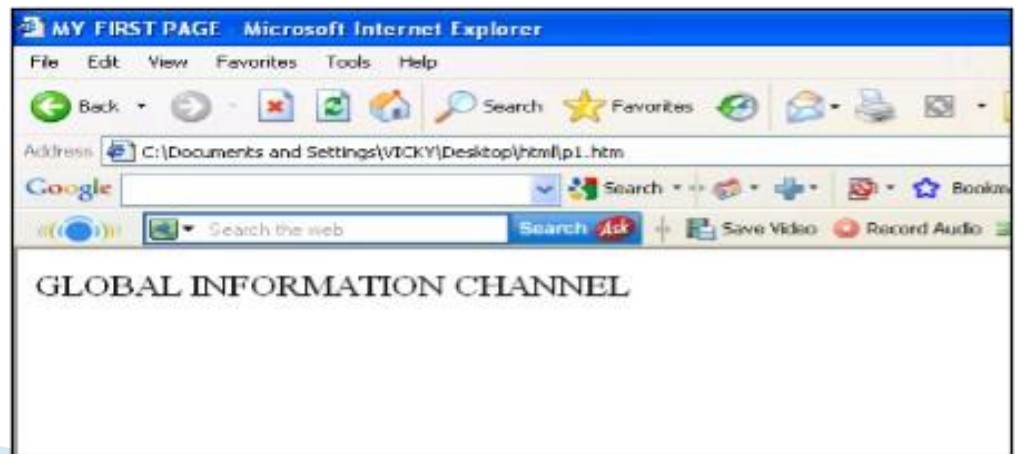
MY FIRST PAGE - Microsoft Internet Explorer

File Edit View Favorites Tools Help

Back Search Favorites

Address C:\Documents and Settings\VICKY\Desktop\html\p1.htm

Google Search Bookm

Search the web Search Ask Save Video Record Audio

GLOBAL INFORMATION CHANNEL